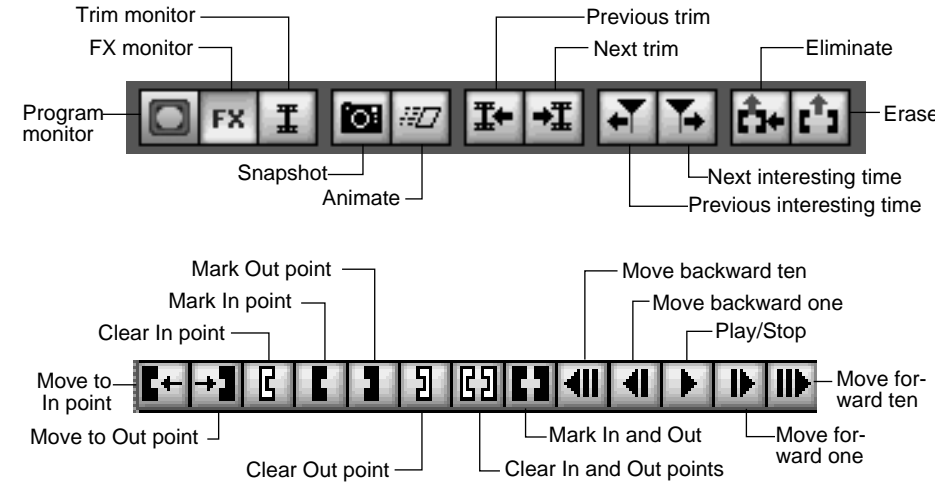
Trim monitor
FX monitor
Program monitor
FX
Snapshot
Animate
Previous trim
Next trim
Eliminate
Erase
Next interesting time
Previous interesting time

Mark Out point
Mark In point
Clear In point
Move to In point
Move to Out point
Clear Out point
Clear In and Out points
Mark In and Out
Move backward ten
Move backward one
Play/Stop
Move forward ten
Move forward one